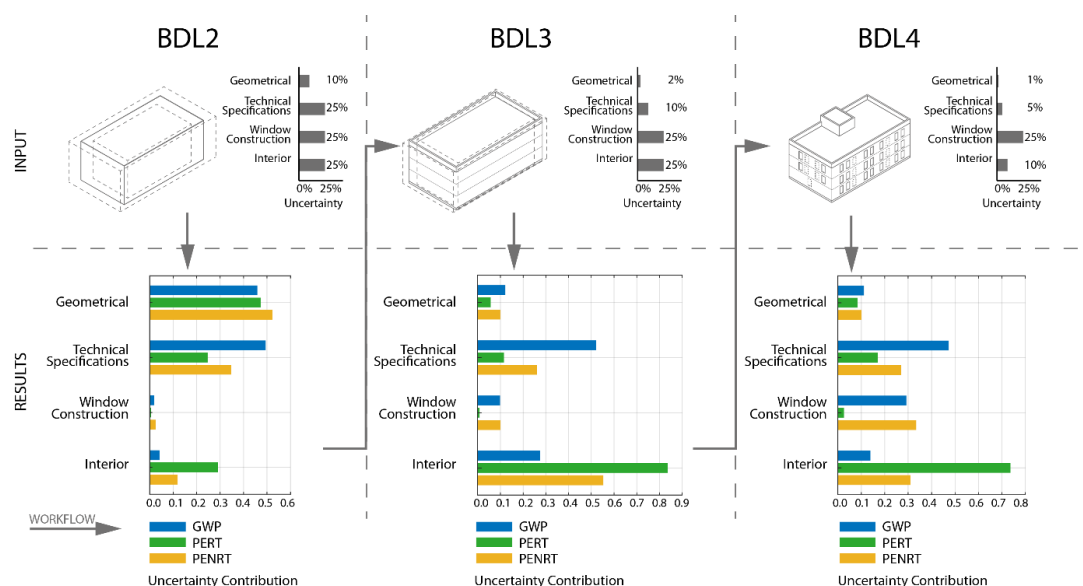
BDL2

BDL3

BDL4

INPUT

Geometrical 10%
Technical Specifications 25%
Window Construction 25%
Interior 25%
0% 25%
Uncertainty

Geometrical 2%
Technical Specifications 10%
Window Construction 25%
Interior 25%
0% 25%
Uncertainty

Geometrical 1%
Technical Specifications 5%
Window Construction 25%
Interior 10%
0% 25%
Uncertainty

RESULTS

Geometrical
Technical Specifications
Window Construction
Interior
0.0 0.1 0.2 0.3 0.4 0.5 0.6

Geometrical
Technical Specifications
Window Construction
Interior
0.0 0.1 0.2 0.3 0.4 0.5 0.6 0.7 0.8 0.9

Geometrical
Technical Specifications
Window Construction
Interior
0.0 0.1 0.2 0.3 0.4 0.5 0.6 0.7 0.8

WORKFLOW

GWP
PERT
PENRT
Uncertainty Contribution

GWP
PERT
PENRT
Uncertainty Contribution

GWP
PERT
PENRT
Uncertainty Contribution